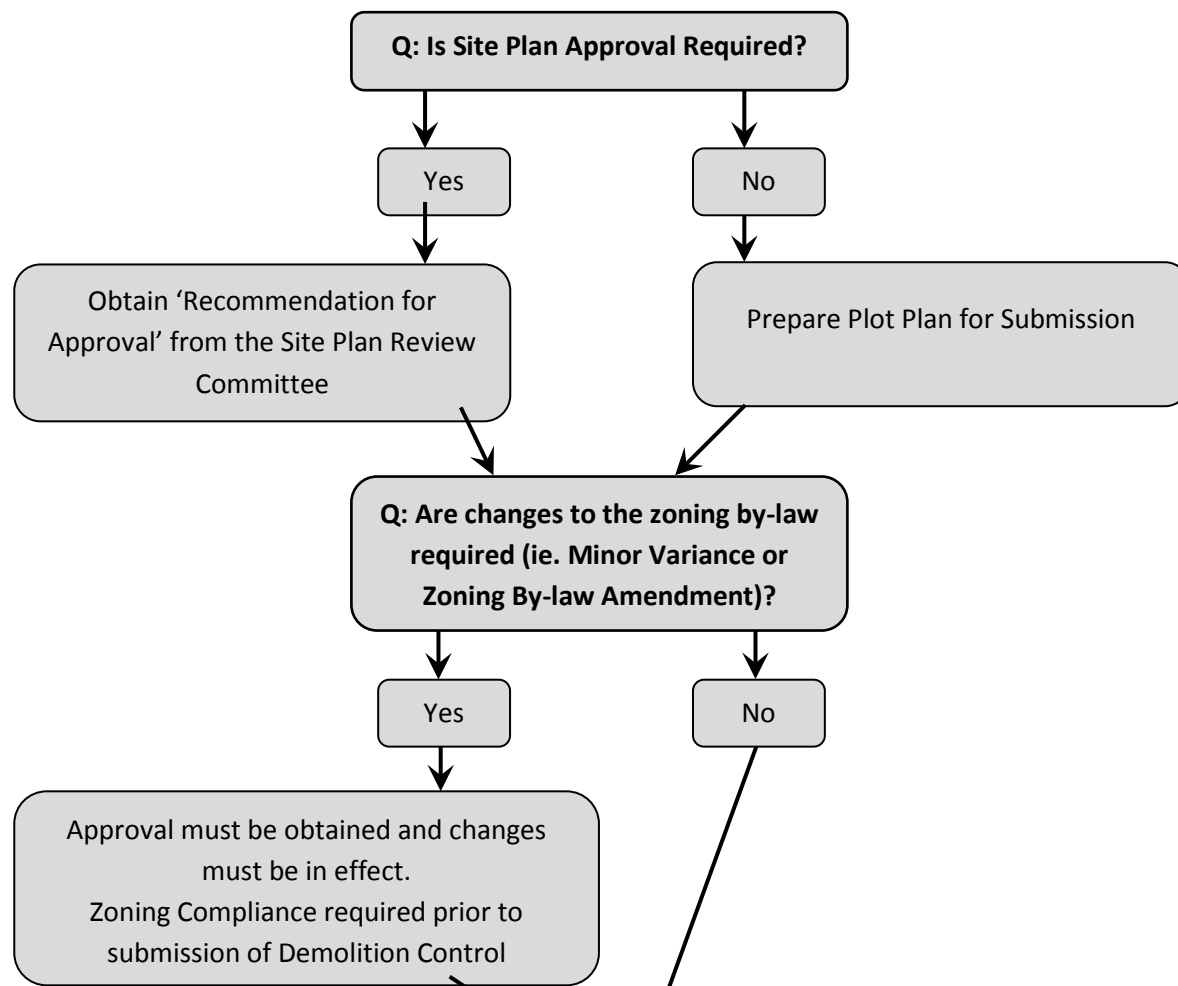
Q: Is Site Plan Approval Required?

Yes

No

Obtain 'Recommendation for Approval' from the Site Plan Review Committee

Prepare Plot Plan for Submission

Q: Are changes to the zoning by-law required (ie. Minor Variance or Zoning By-law Amendment)?

Yes

No

Approval must be obtained and changes must be in effect.
Zoning Compliance required prior to submission of Demolition Control